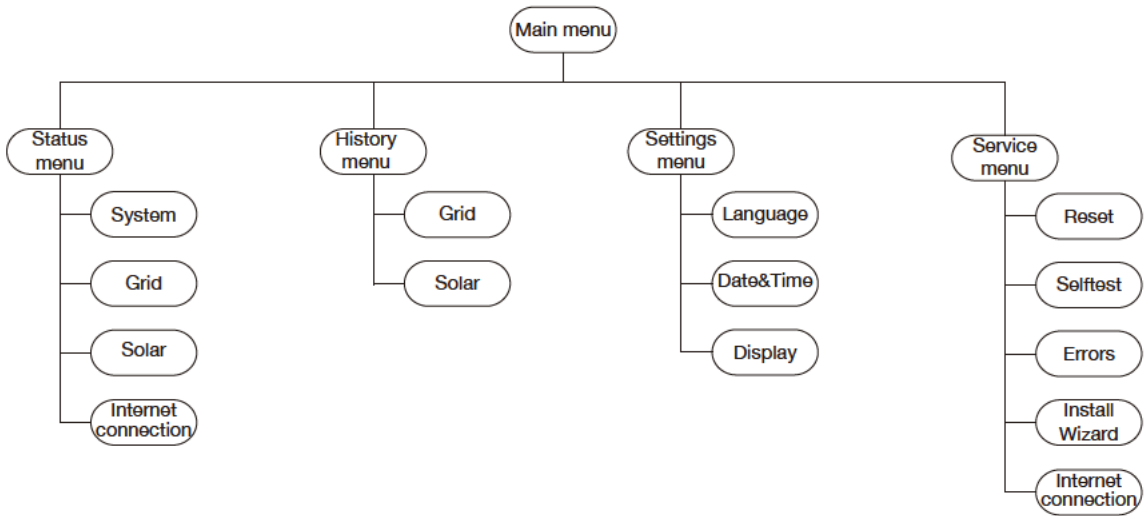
Main menu

Status menu

System

Grid

Solar

Internet connection

History menu

Grid

Solar

Settings menu

Language

Date&Time

Display

Service menu

Reset

Selftest

Errors

Install Wizard

Internet connection